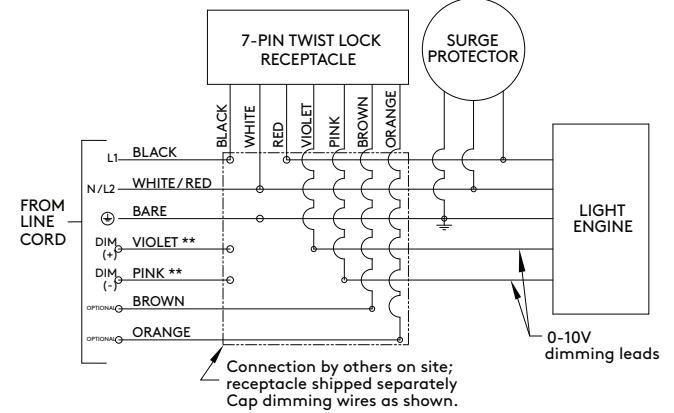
7-PIN TWIST LOCK RECEPTACLE

SURGE PROTECTOR

BLACK
WHITE
RED
VIOLET
PINK
BROWN
ORANGE

FROM LINE CORD

L1 BLACK
N/L2 WHITE/RED
BARE
DIM (+) VIOLET **
DIM (-) PINK **
OPTIONAL BROWN
OPTIONAL ORANGE

LIGHT ENGINE

0-10V dimming leads

Connection by others on site; receptacle shipped separately Cap dimming wires as shown.